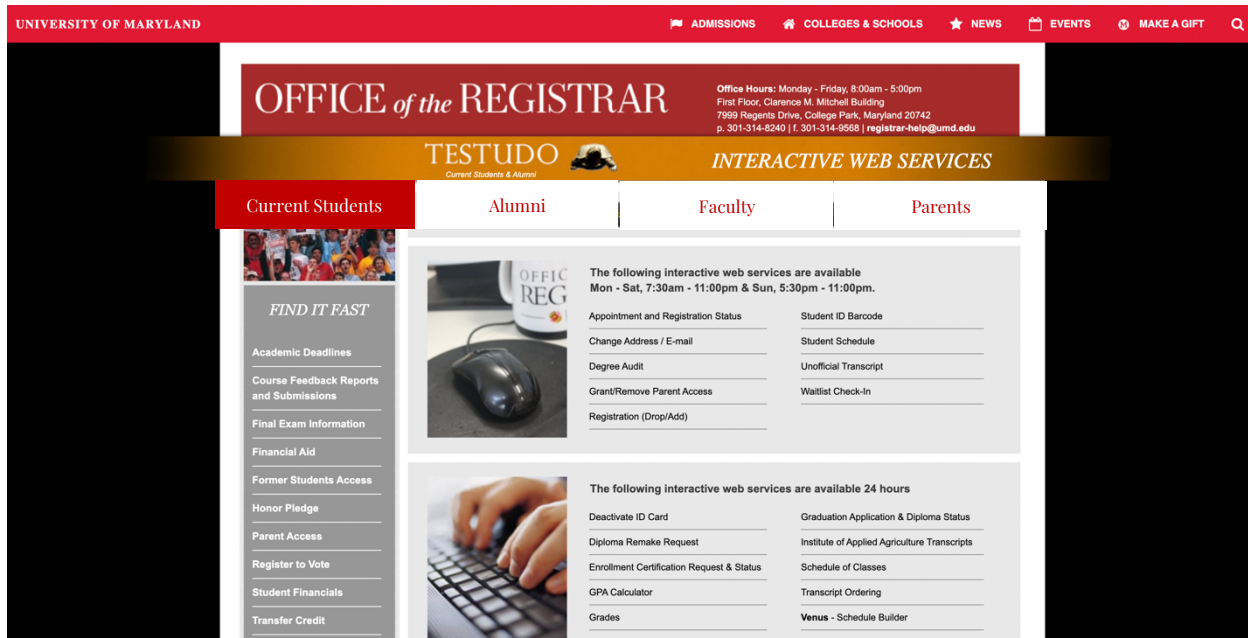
UNIVERSITY OF MARYLAND

ADMISSIONS COLLEGES & SCHOOLS NEWS EVENTS MAKE A GIFT

OFFICE of the REGISTRAR

Office Hours: Monday - Friday, 8:00am - 5:00pm
First Floor, Clarence M. Mitchell Building
7999 Regents Drive, College Park, Maryland 20742
p. 301-314-8240 | f. 301-314-9568 | registrar-help@umd.edu

TESTUDO
Current Students & Alumni

INTERACTIVE WEB SERVICES

Current Students | Alumni | Faculty | Parents

FIND IT FAST

Academic Deadlines
Course Feedback Reports and Submissions
Final Exam Information
Financial Aid
Former Students Access
Honor Pledge
Parent Access
Register to Vote
Student Financials
Transfer Credit

OFFIC
REG

The following interactive web services are available Mon - Sat, 7:30am - 11:00pm & Sun, 5:30pm - 11:00pm.

Appointment and Registration Status
Change Address / E-mail
Degree Audit
Grant/Remove Parent Access
Registration (Drop/Add)
Student ID Barcode
Student Schedule
Unofficial Transcript
Waitlist Check-In

The following interactive web services are available 24 hours

Deactivate ID Card
Diploma Remake Request
Enrollment Certification Request & Status
GPA Calculator
Grades
Graduation Application & Diploma Status
Institute of Applied Agriculture Transcripts
Schedule of Classes
Transcript Ordering
Venus - Schedule Builder